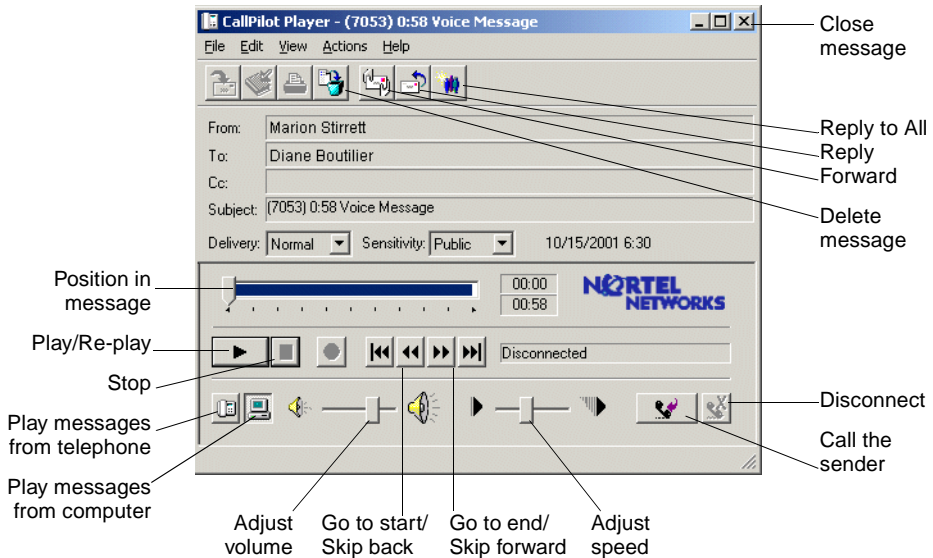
CallPilot Player - (7053) 0:58 Voice Message

File Edit View Actions Help

From: Marion Stirrett
To: Diane Boutilier
Cc:
Subject: (7053) 0:58 Voice Message

Delivery: Normal Sensitivity: Public 10/15/2001 6:30

00:00
00:58

NORTEL NETWORKS

Disconnected

Close message
Reply to All
Reply
Forward
Delete message
Position in message
Play/Re-play
Stop
Play messages from telephone
Play messages from computer
Adjust volume
Go to start/ Skip back
Go to end/ Skip forward
Adjust speed
Disconnect
Call the sender